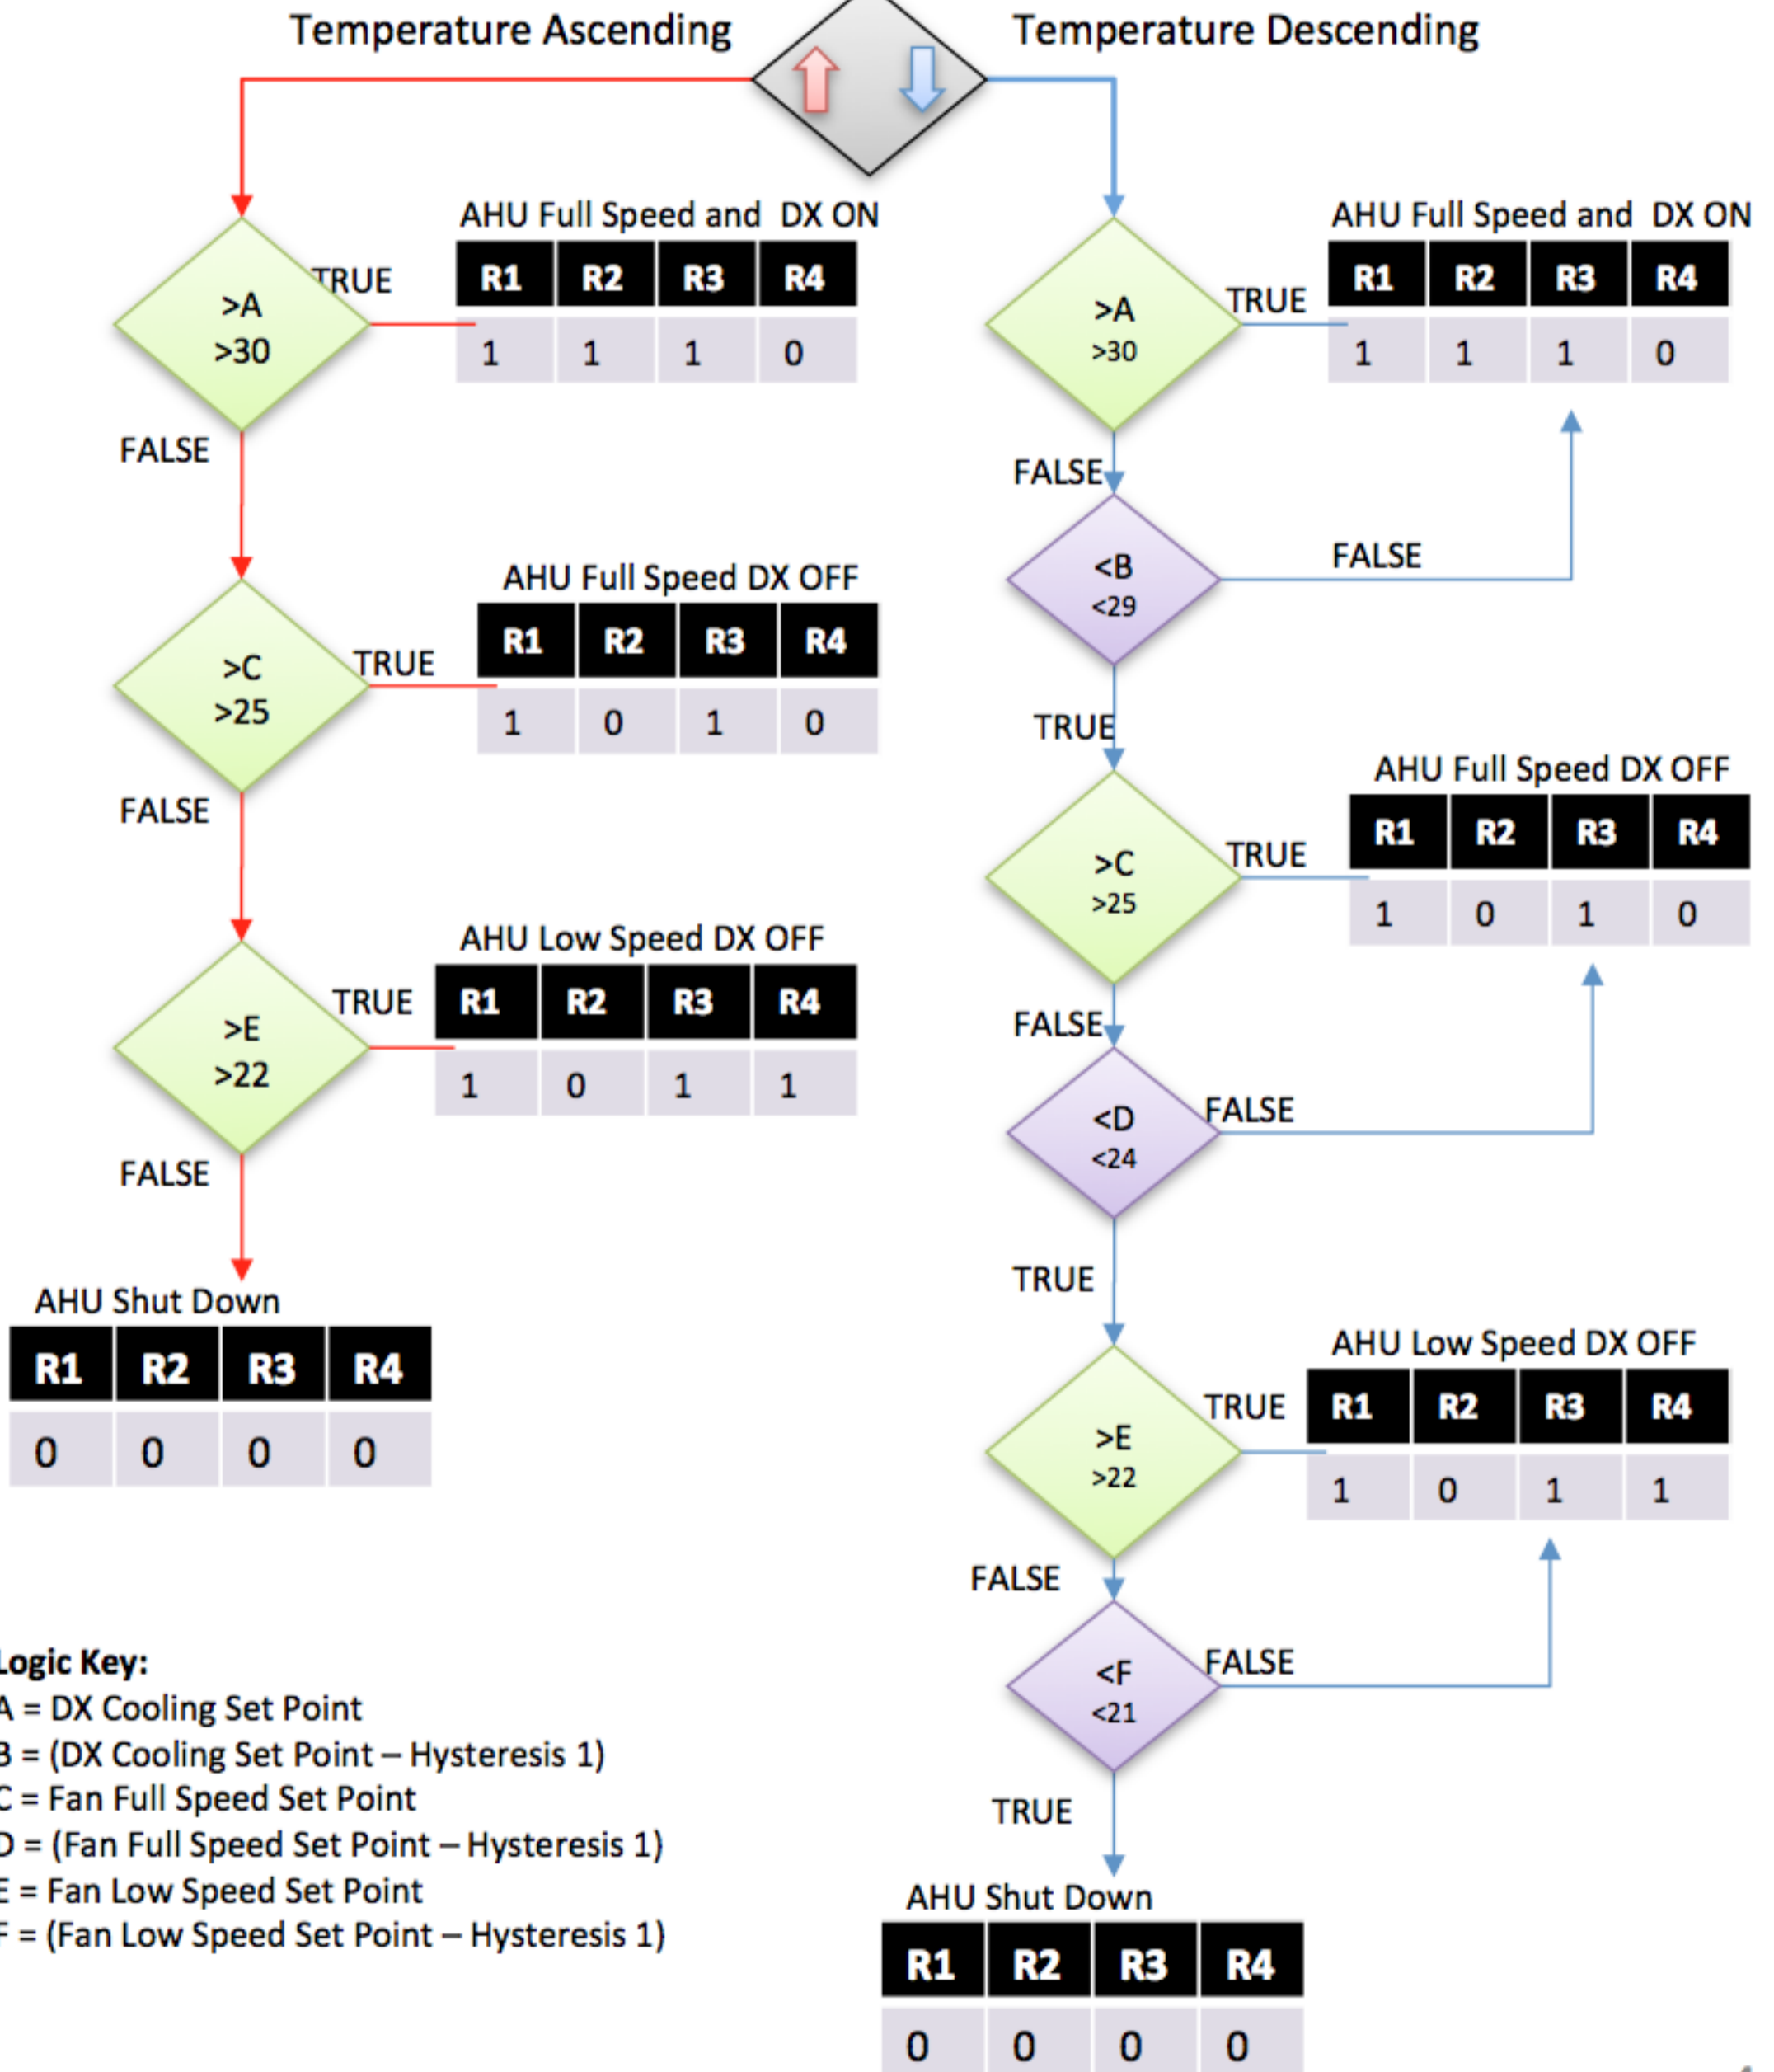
Temperature Ascending

Temperature Descending

>A
>30

TRUE

AHU Full Speed and DX ON

| R1 | R2 | R3 | R4 |
|---|---|---|---|
| 1 | 1 | 1 | 0 |

FALSE

>C
>25

TRUE

AHU Full Speed DX OFF

| R1 | R2 | R3 | R4 |
|---|---|---|---|
| 1 | 0 | 1 | 0 |

FALSE

>E
>22

TRUE

AHU Low Speed DX OFF

| R1 | R2 | R3 | R4 |
|---|---|---|---|
| 1 | 0 | 1 | 1 |

FALSE

AHU Shut Down

| R1 | R2 | R3 | R4 |
|---|---|---|---|
| 0 | 0 | 0 | 0 |

>A
>30

TRUE

AHU Full Speed and DX ON

| R1 | R2 | R3 | R4 |
|---|---|---|---|
| 1 | 1 | 1 | 0 |

FALSE

<B
<29

FALSE

TRUE

>C
>25

TRUE

AHU Full Speed DX OFF

| R1 | R2 | R3 | R4 |
|---|---|---|---|
| 1 | 0 | 1 | 0 |

FALSE

<D
<24

FALSE

TRUE

>E
>22

TRUE

AHU Low Speed DX OFF

| R1 | R2 | R3 | R4 |
|---|---|---|---|
| 1 | 0 | 1 | 1 |

FALSE

<F
<21

FALSE

TRUE

AHU Shut Down

| R1 | R2 | R3 | R4 |
|---|---|---|---|
| 0 | 0 | 0 | 0 |

Logic Key:
A = DX Cooling Set Point
B = (DX Cooling Set Point – Hysteresis 1)
C = Fan Full Speed Set Point
D = (Fan Full Speed Set Point – Hysteresis 1)
E = Fan Low Speed Set Point
F = (Fan Low Speed Set Point – Hysteresis 1)